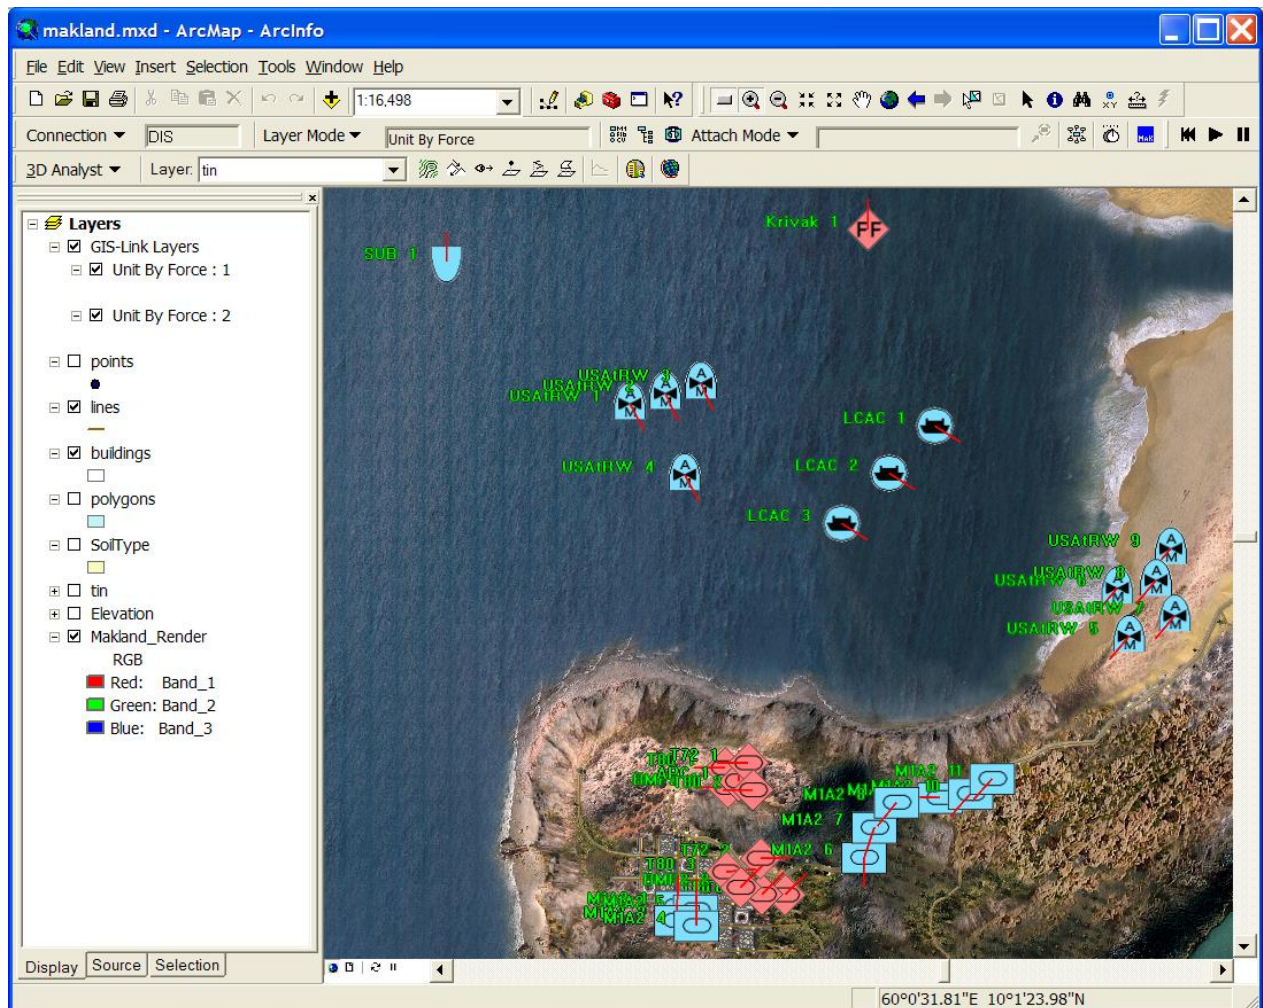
makland.mxd - ArcMap - ArcInfo

File Edit View Insert Selection Tools Window Help

1:16,498

Connection DIS Layer Mode Unit By Force Attach Mode

3D Analyst Layer: tin

Layers
GIS-Link Layers
Unit By Force : 1
Unit By Force : 2
points
lines
buildings
polygons
SoilType
tin
Elevation
Makland_Render
RGB
Red: Band_1
Green: Band_2
Blue: Band_3

Display Source Selection

Krivak 1
FF
SUB 1
USAtRW 3
USAtRW 2
USAtRW 1
LCAC 1
USAtRW 4
LCAC 2
LCAC 3
USAtRW 9
USAtRW 8
USAtRW 6
USAtRW 7
USAtRW 5
T72 1
M1A2 11
M1A2 10
M1A2 9
M1A2 7
M1A2 6
T72 2
T80 3
M1A2 4
M1A2 5

60°0'31.81"E 10°1'23.98"N